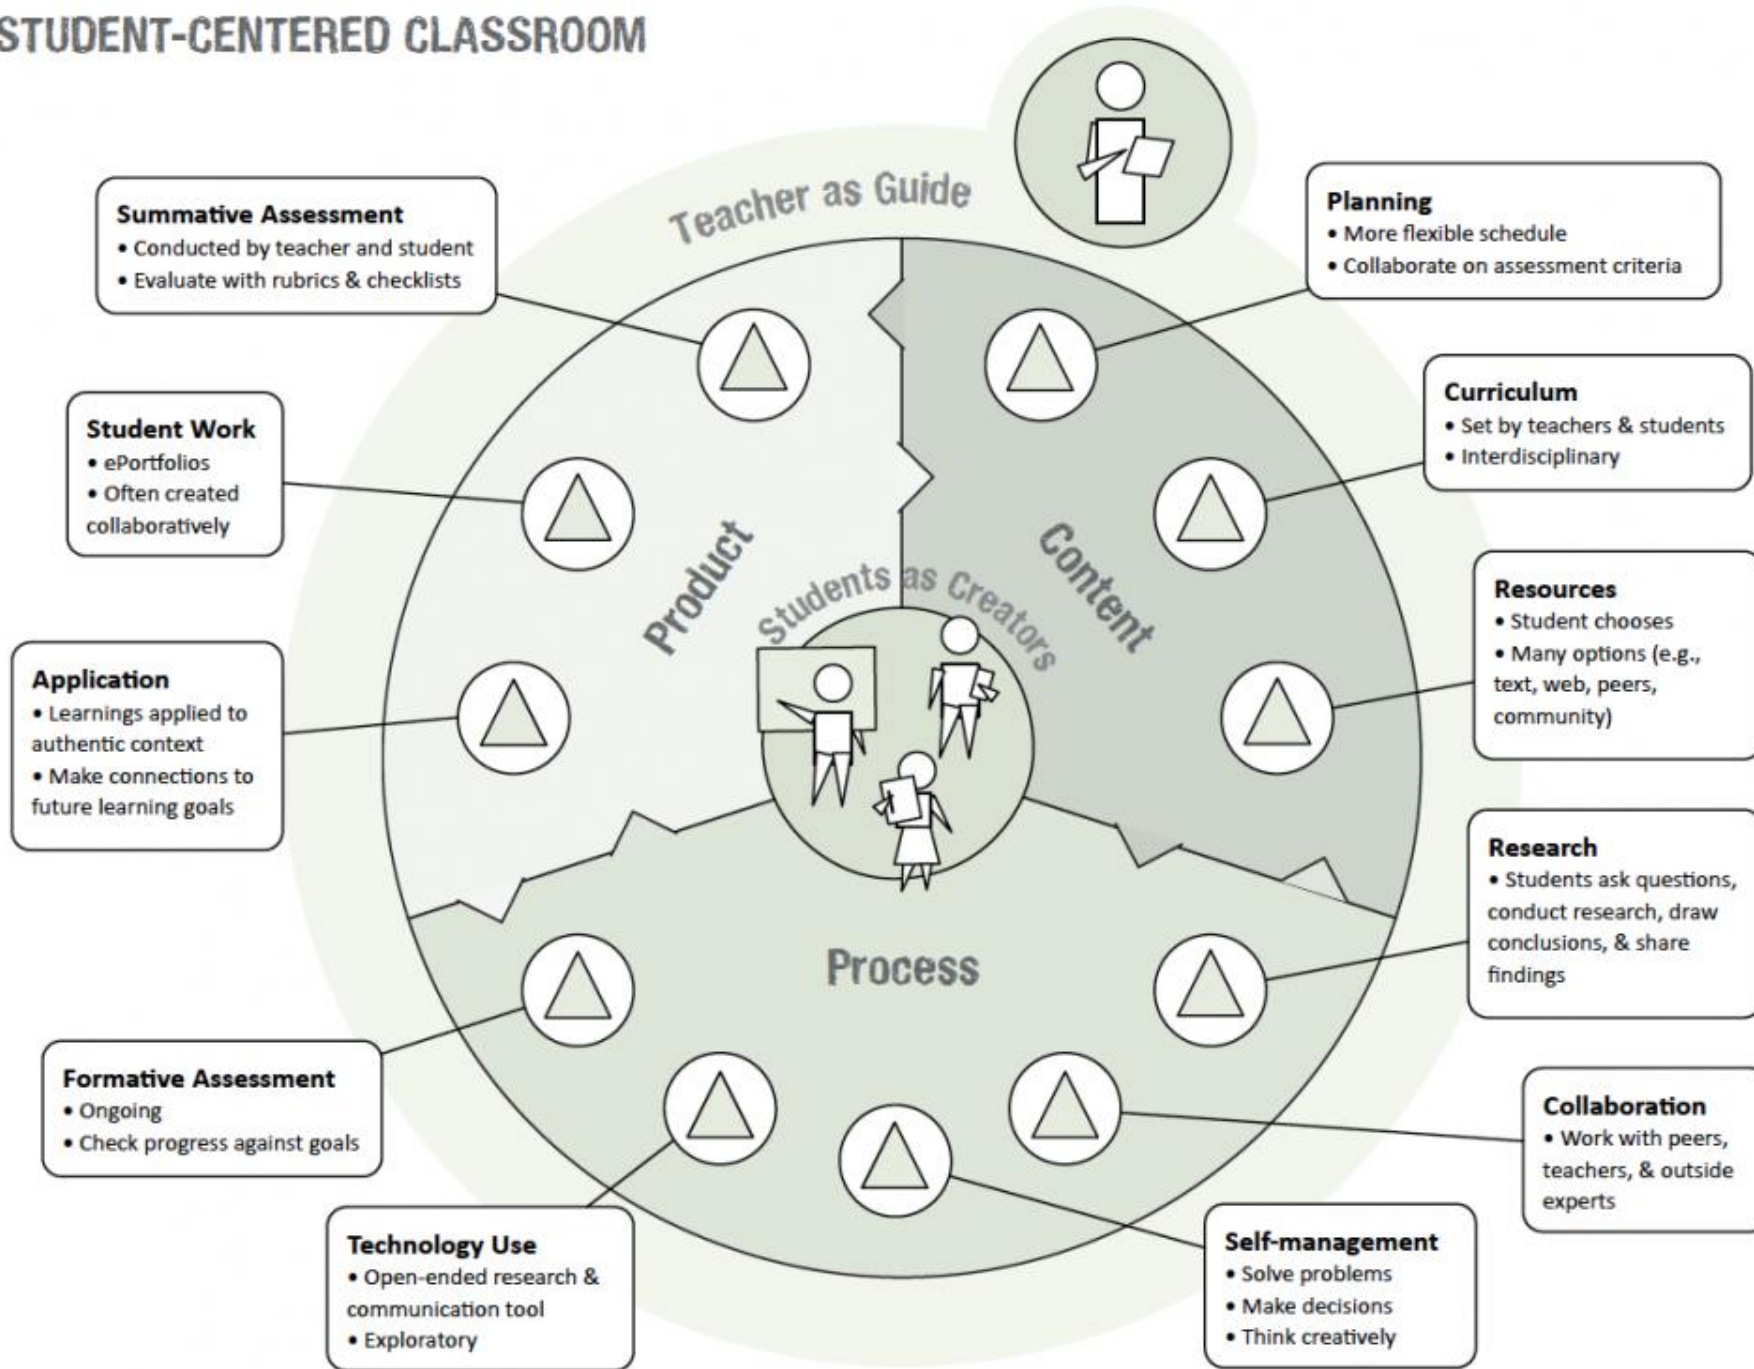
STUDENT-CENTERED CLASSROOM

Teacher as Guide

Summative Assessment
• Conducted by teacher and student
• Evaluate with rubrics & checklists

Planning
• More flexible schedule
• Collaborate on assessment criteria

Student Work
• ePortfolios
• Often created collaboratively

Curriculum
• Set by teachers & students
• Interdisciplinary

Product

Content

Students as Creators

Resources
• Student chooses
• Many options (e.g., text, web, peers, community)

Application
• Learnings applied to authentic context
• Make connections to future learning goals

Research
• Students ask questions, conduct research, draw conclusions, & share findings

Process

Formative Assessment
• Ongoing
• Check progress against goals

Collaboration
• Work with peers, teachers, & outside experts

Technology Use
• Open-ended research & communication tool
• Exploratory

Self-management
• Solve problems
• Make decisions
• Think creatively